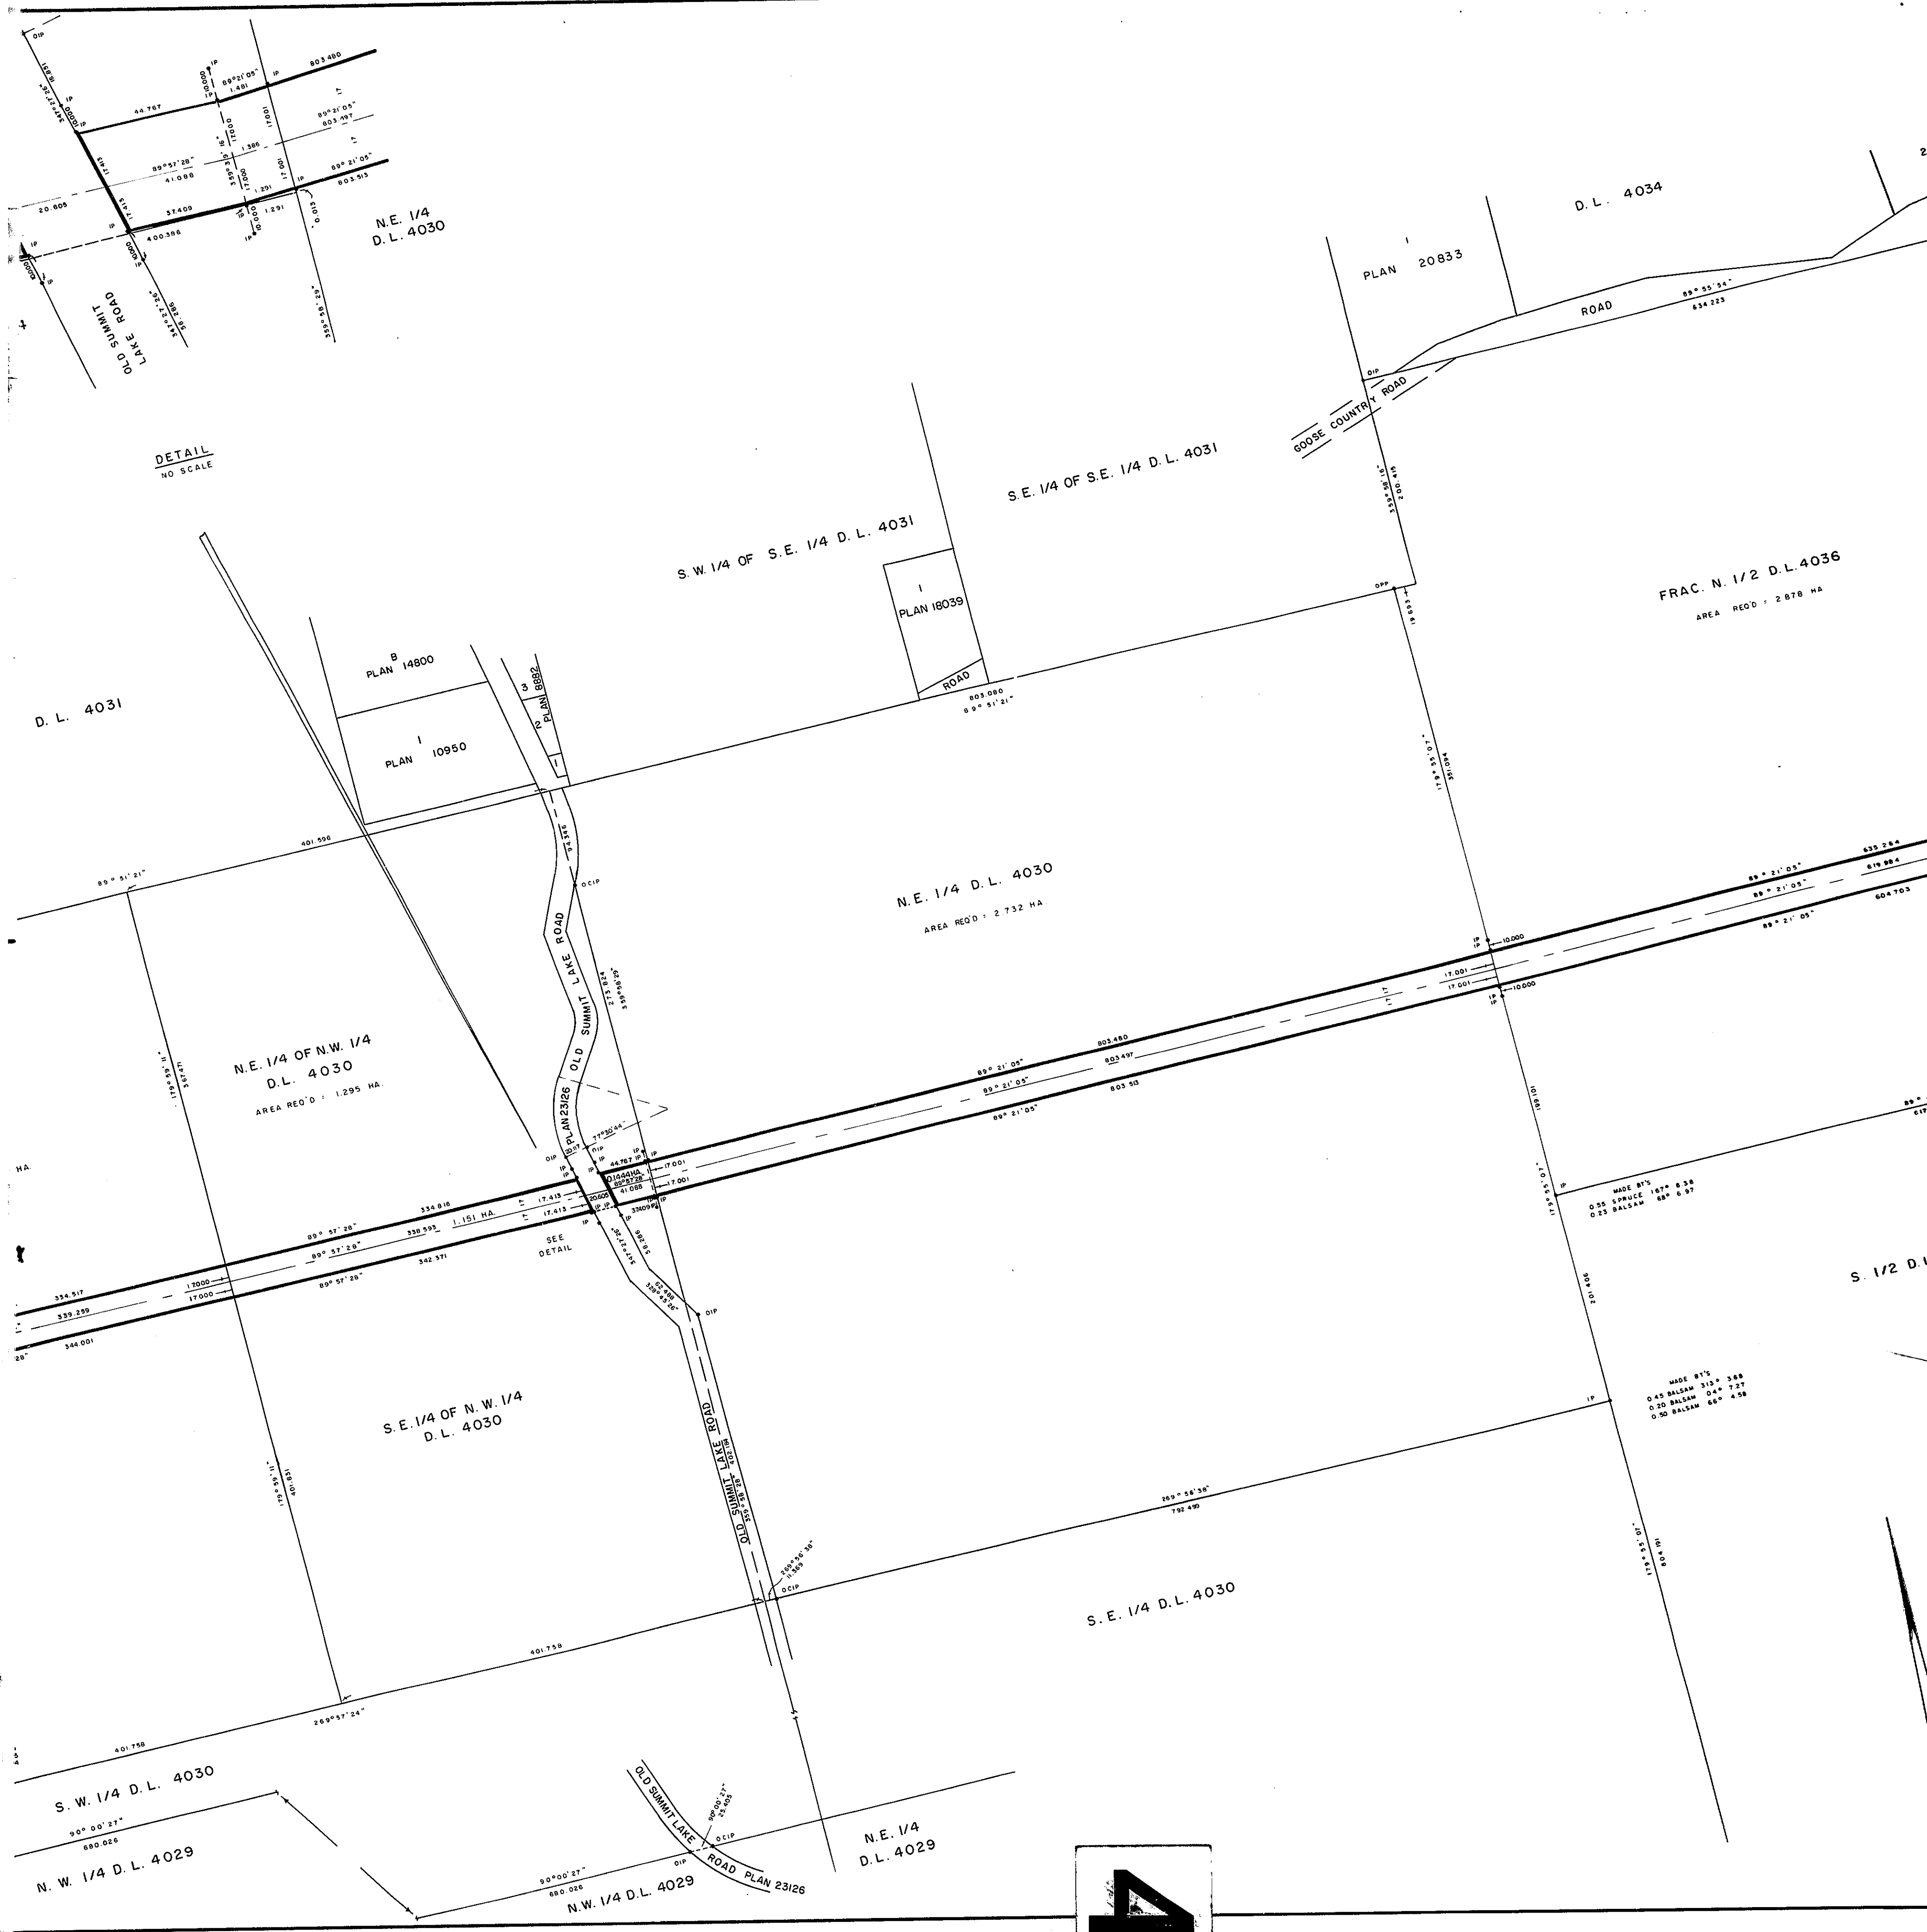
OIP
IP
10.000
89° 21' 05"
1.481
803.480
44.767
IP
17.001
89° 21' 05"
803.497
17.000
89° 57' 28"
41.088
1.386
89° 21' 05"
803.513
20.605
37.409
1.291
400.386
IP
N.E. 1/4
D.L. 4030
OLD SUMMIT LAKE ROAD
359° 58' 29"
DETAIL
NO SCALE

D.L. 4034
1
PLAN 20833
ROAD
89° 55' 54"
634.223
OIP
GOOSE COUNTRY ROAD
S.E. 1/4 OF S.E. 1/4 D.L. 4031
359° 58' 16"
200.415
S.W. 1/4 OF S.E. 1/4 D.L. 4031
1
PLAN 18039
ROAD
OPP
19.693
FRAC. N. 1/2 D.L. 4036
AREA REQ'D = 2.878 HA
B
PLAN 14800
3
PLAN 8882
2
1
PLAN 10950
803.080
89° 51' 21"
D.L. 4031
179° 55' 07"
351.094
401.596
89° 51' 21"
OCIP
N.E. 1/4 D.L. 4030
AREA REQ'D = 2.732 HA
635.284
619.984
604.703
89° 21' 05"
89° 21' 05"
89° 21' 05"
OLD SUMMIT LAKE ROAD
273.824
359° 58' 29"
10.000
17.001
17.001
10.000
N.E. 1/4 OF N.W. 1/4
D.L. 4030
AREA REQ'D = 1.295 HA.
803.480
89° 21' 05"
89° 21' 05"
803.497
803.513
89° 21' 05"
PLAN 23126
77° 30' 44"
OIP
0.1444 HA.
46.767
41.088
20.605
17.413
17.413
334.818
89° 57' 28"
336.593
1.151 HA.
89° 57' 28"
342.371
SEE DETAIL
IP
MADE BT'S
0.55 SPRUCE 167° 8.38
0.23 BALSAM 88° 6.97
S. 1/2 D.L.
334.517
17000
17000
339.259
344.001
89° 57' 28"
OIP
201.406
MADE BT'S
0.45 BALSAM 313° 3.68
0.20 BALSAM 04° 7.27
0.50 BALSAM 66° 4.58
S.E. 1/4 OF N.W. 1/4
D.L. 4030
OLD SUMMIT LAKE ROAD
359° 58' 29"
402.116
269° 58' 38"
792.490
179° 55' 07"
604.191
179° 59' 11"
401.831
OCIP
S.E. 1/4 D.L. 4030
401.758
269° 57' 24"
401.758
S.W. 1/4 D.L. 4030
90° 00' 27"
680.026
N.W. 1/4 D.L. 4029
OLD SUMMIT LAKE ROAD PLAN 23126
OCIP
OIP
90° 00' 27"
680.026
N.W. 1/4 D.L. 4029
N.E. 1/4
D.L. 4029